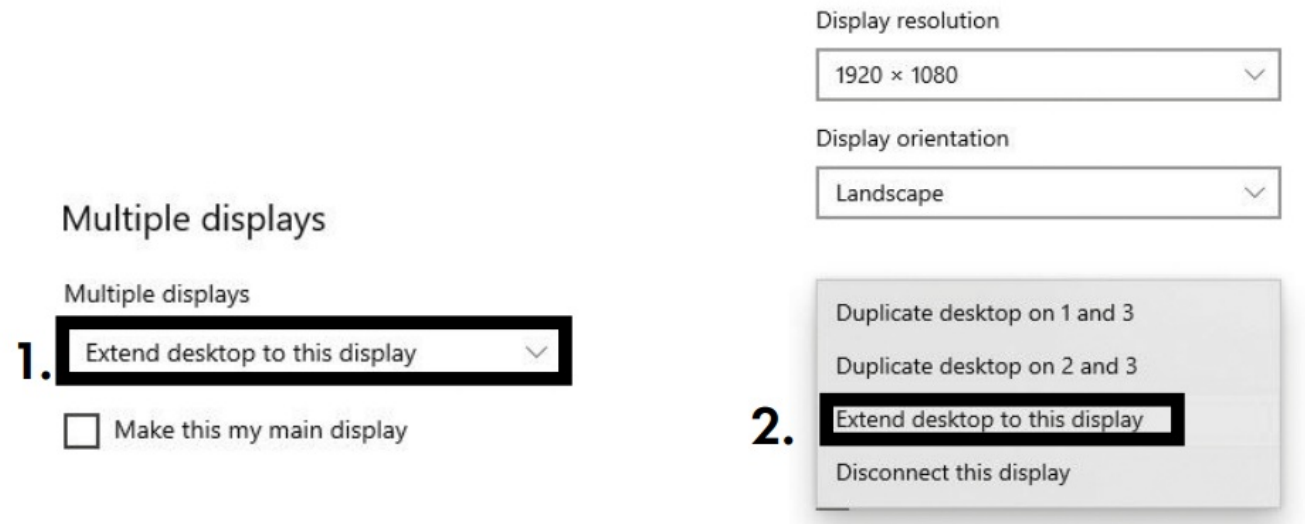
Multiple displays

Multiple displays

1. Extend desktop to this display

Make this my main display

Display resolution

1920 × 1080

Display orientation

Landscape

Duplicate desktop on 1 and 3

Duplicate desktop on 2 and 3

2. Extend desktop to this display

Disconnect this display